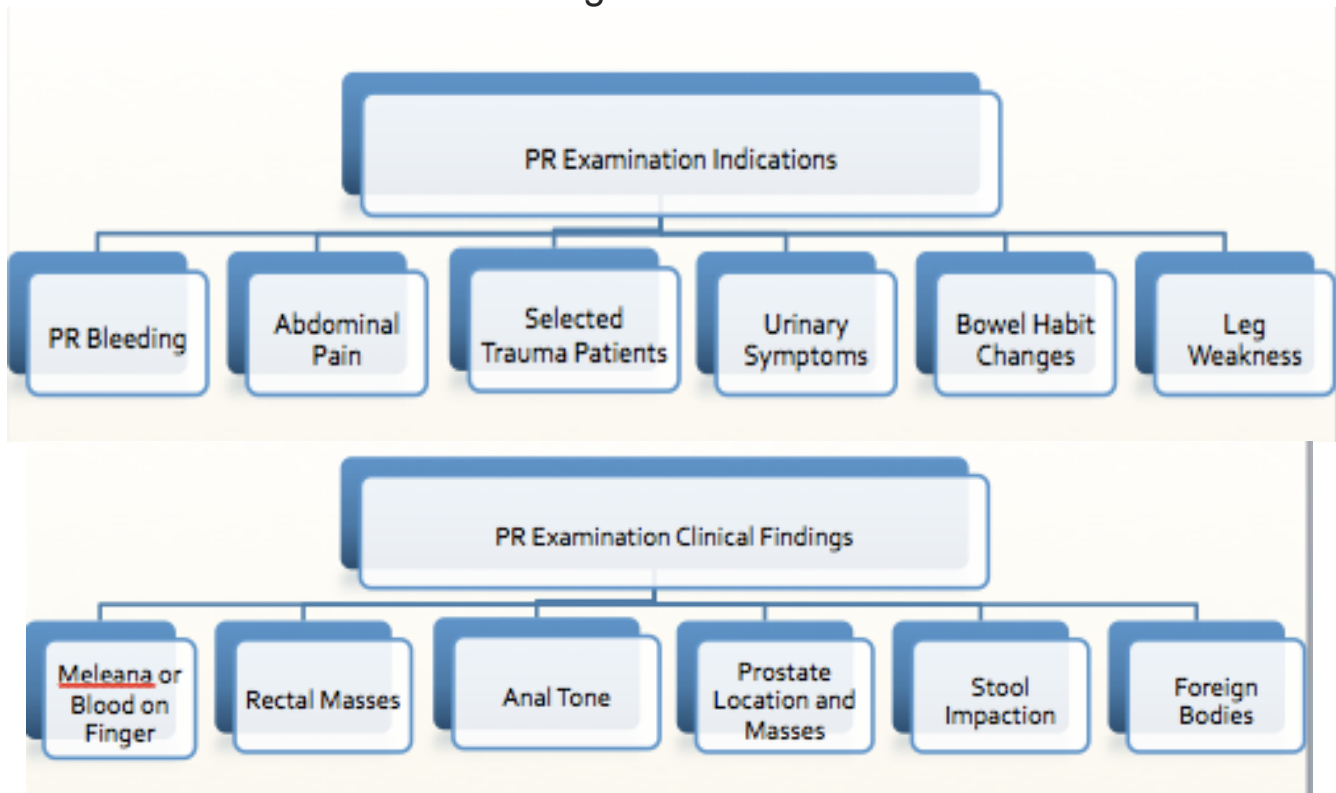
PR Examination Indications

PR Bleeding

Abdominal Pain

Selected Trauma Patients

Urinary Symptoms

Bowel Habit Changes

Leg Weakness

PR Examination Clinical Findings

Meleana or Blood on Finger

Rectal Masses

Anal Tone

Prostate Location and Masses

Stool Impaction

Foreign Bodies